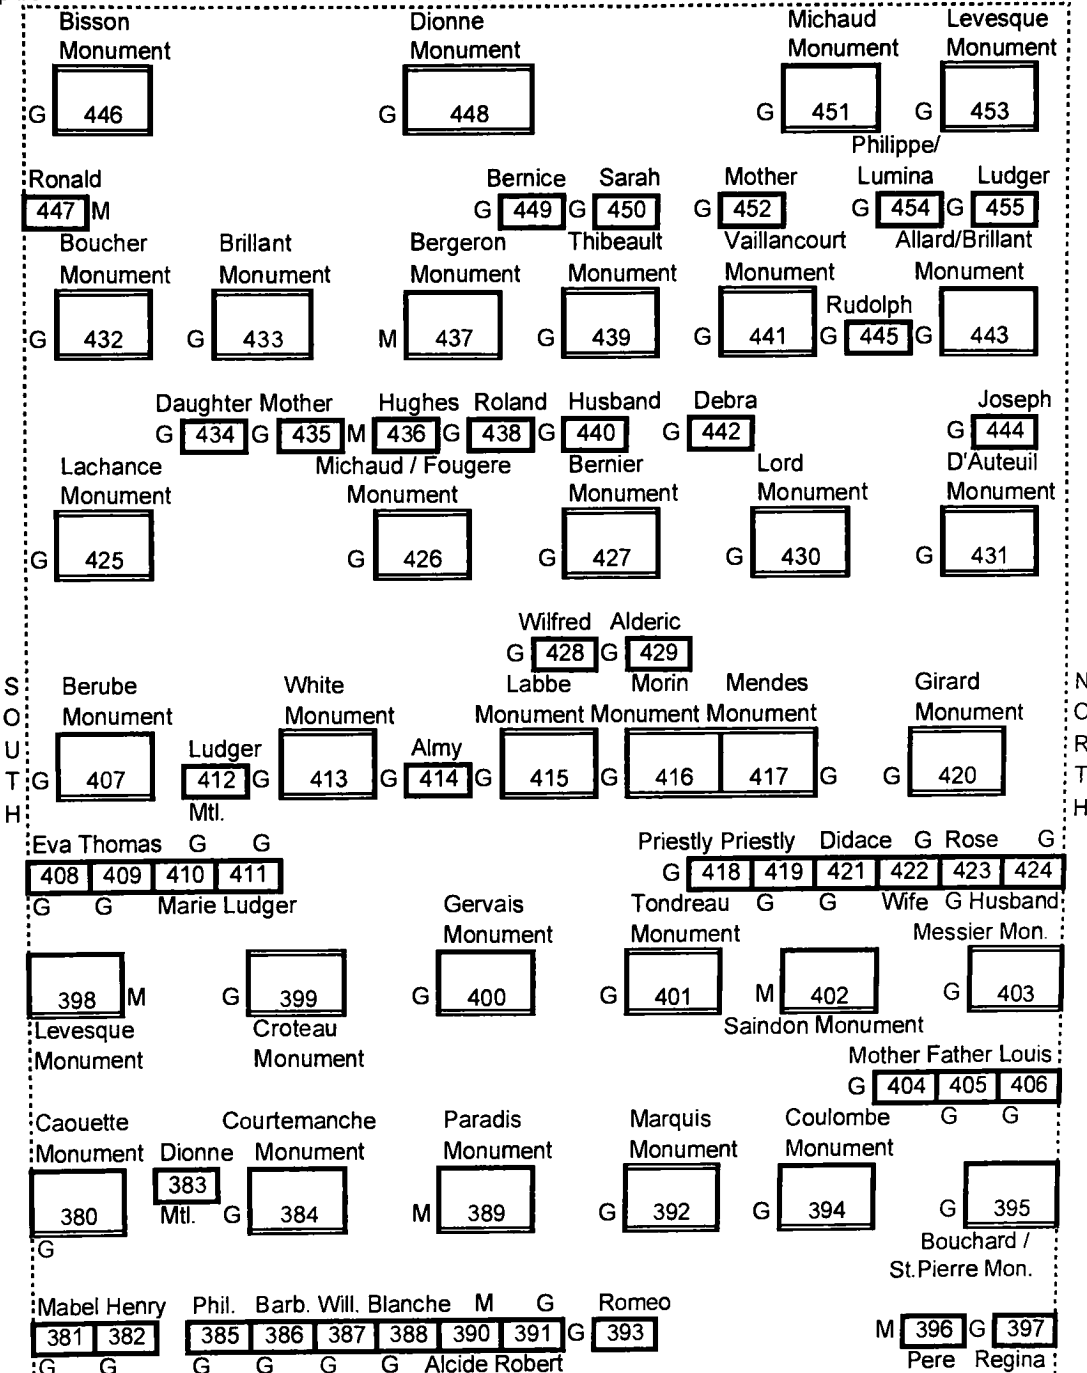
Bisson Monument
G 446

Dionne Monument
G 448

Michaud Monument
G 451

Levesque Monument
G 453

Ronald
447 M

Bernice
G 449

Sarah
G 450

Mother
G 452

Philippe/ Lumina
G 454

Ludger
G 455

Boucher Monument
G 432

Brillant Monument
G 433

Bergeron Monument
M 437

Thibeault Monument
G 439

Vaillancourt Monument
G 441

Rudolph
G 445 G

Allard/Brillant Monument
443

Daughter
G 434

Mother
G 435

Hughes
M 436

Roland
G 438

Husband
G 440

Debra
G 442

Joseph
G 444

Lachance Monument
G 425

Michaud / Fougere Monument
G 426

Bernier Monument
G 427

Lord Monument
G 430

D'Auteuil Monument
G 431

Wilfred
G 428

Alderic
G 429

S
O
U
T
H

Berube Monument
G 407

Ludger
412 G
Mtl.

White Monument
413

Almy
G 414 G

Labbe Monument
415

Morin Monument
G 416

Mendes Monument
417 G

Girard Monument
G 420

N
O
R
T
H

Eva Thomas G G
| 408 | 409 | 410 | 411 |
|---|---|---|---|
G G Marie Ludger

Priestly Priestly Didace G Rose G
G
| 418 | 419 | 421 | 422 | 423 | 424 |
|---|---|---|---|---|---|
Tondreau G G Wife G Husband

398 M
Levesque Monument

G 399
Croteau Monument

Gervais Monument
G 400

Tondreau Monument
G 401

M 402
Saindon Monument

Messier Mon.
G 403

Mother Father Louis
G
| 404 | 405 | 406 |
|---|---|---|
G G

Caouette Monument
380
G

Dionne
383
Mtl.

Courtemanche Monument
G 384

Paradis Monument
M 389

Marquis Monument
G 392

Coulombe Monument
G 394

G 395
Bouchard / St.Pierre Mon.

Mabel Henry
| 381 | 382 |
|---|---|
G G

Phil. Barb. Will. Blanche M G
| 385 | 386 | 387 | 388 | 390 | 391 |
|---|---|---|---|---|---|
G G G G Alcide Robert

Romeo
G 393

M 396 G 397
Pere Regina